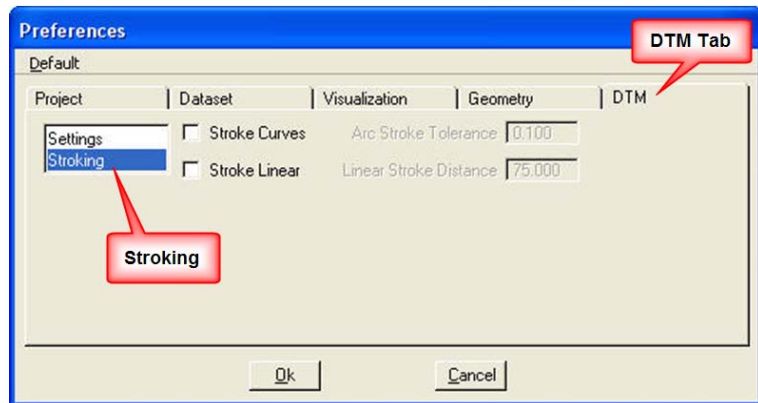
Preferences

Default

DTM Tab

Project | Dataset | Visualization | Geometry | DTM

Settings
Stroking

Stroke Curves
Arc Stroke Tolerance 0.100

Stroke Linear
Linear Stroke Distance 75.000

Stroking

Ok
Cancel